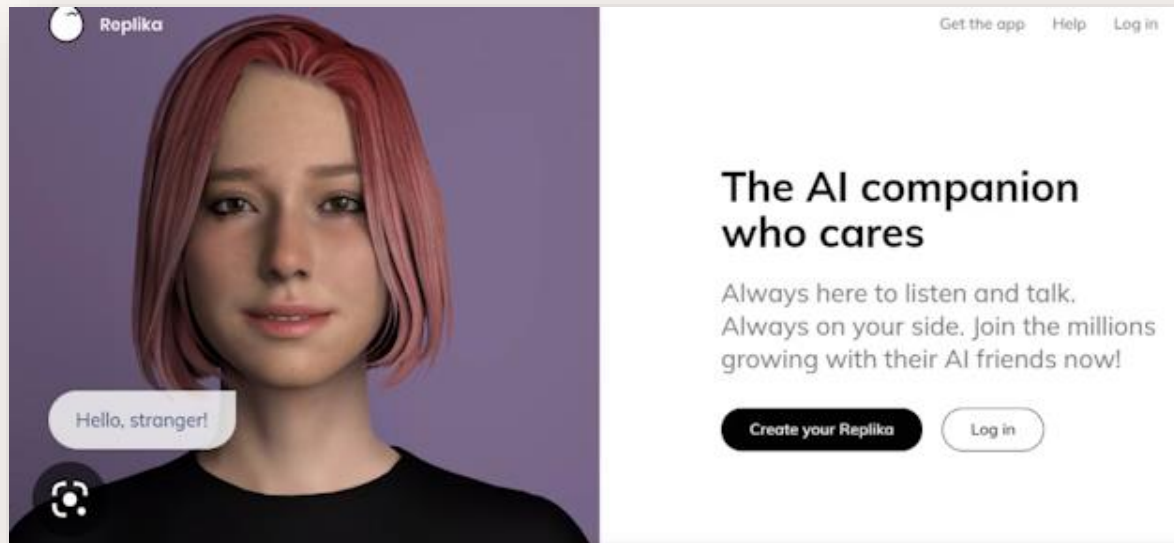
Replika

Get the app Help Log in

The AI companion who cares

Always here to listen and talk. Always on your side. Join the millions growing with their AI friends now!

Create your Replika

Log in

Hello, stranger!